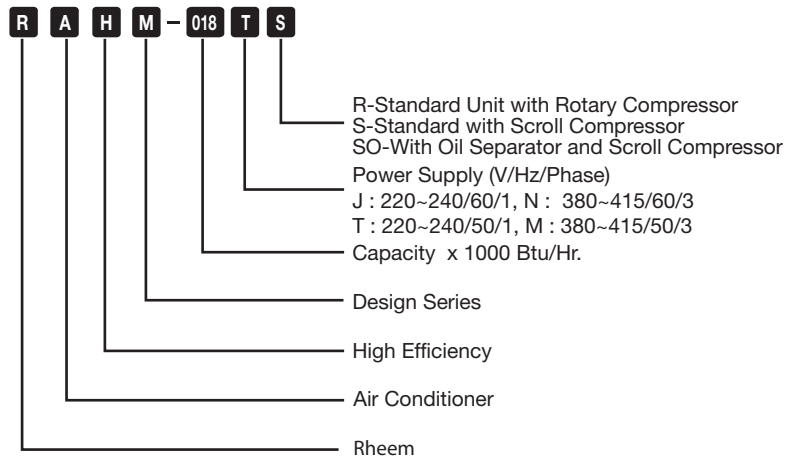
R A H M – 018 T S

R-Standard Unit with Rotary Compressor
S-Standard with Scroll Compressor
SO-With Oil Separator and Scroll Compressor

Power Supply (V/Hz/Phase)
J : 220~240/60/1, N : 380~415/60/3
T : 220~240/50/1, M : 380~415/50/3

Capacity x 1000 Btu/Hr.

Design Series

High Efficiency

Air Conditioner

Rheem